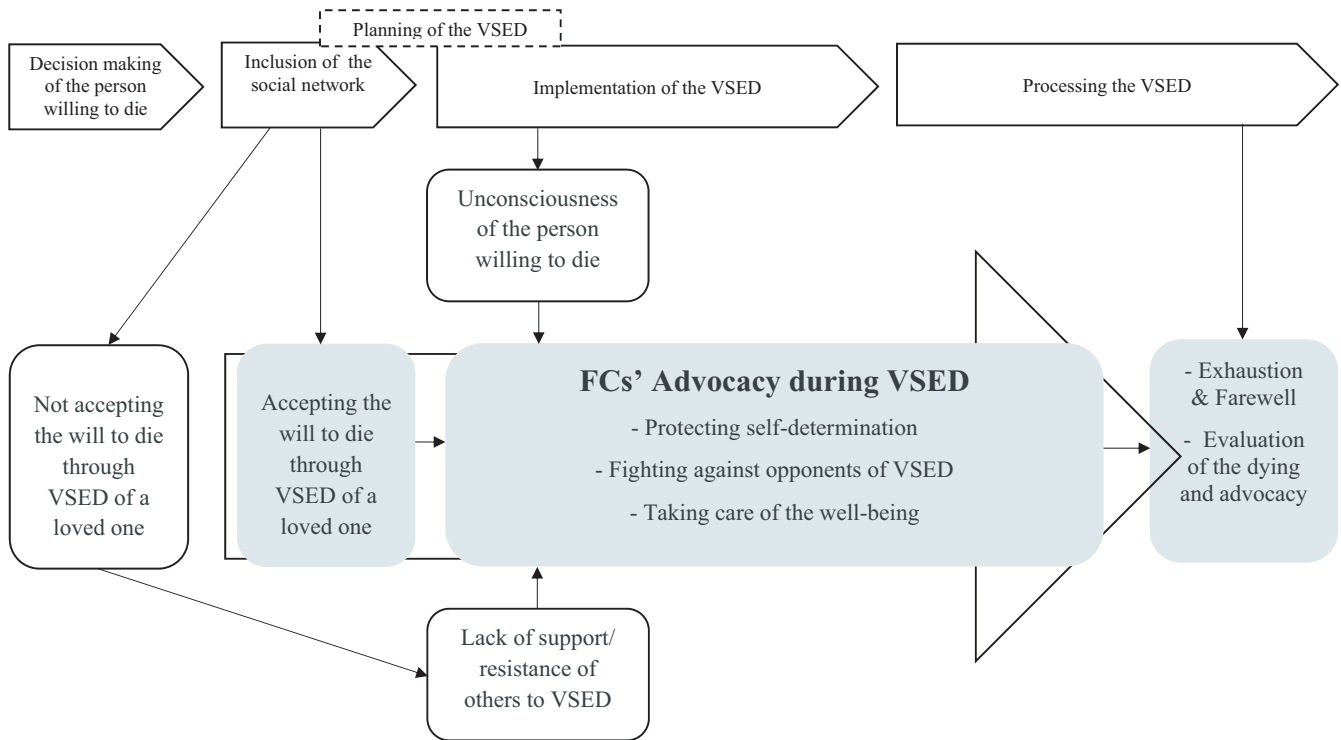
Planning of the VSED

Decision making of the person willing to die

Inclusion of the social network

Implementation of the VSED

Processing the VSED

Unconsciousness of the person willing to die

Not accepting the will to die through VSED of a loved one

Accepting the will to die through VSED of a loved one

FCs' Advocacy during VSED

- Protecting self-determination

- Fighting against opponents of VSED

- Taking care of the well-being

- Exhaustion & Farewell

- Evaluation of the dying and advocacy

Lack of support/ resistance of others to VSED